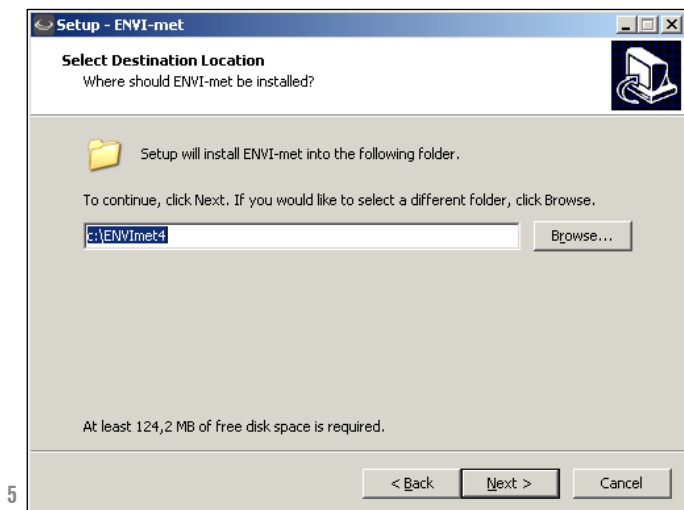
Setup - ENVI-met

Select Destination Location
Where should ENVI-met be installed?

Setup will install ENVI-met into the following folder.

To continue, click Next. If you would like to select a different folder, click Browse.

c:\ENVImet4

Browse...

At least 124,2 MB of free disk space is required.

< Back

Next >

Cancel

5